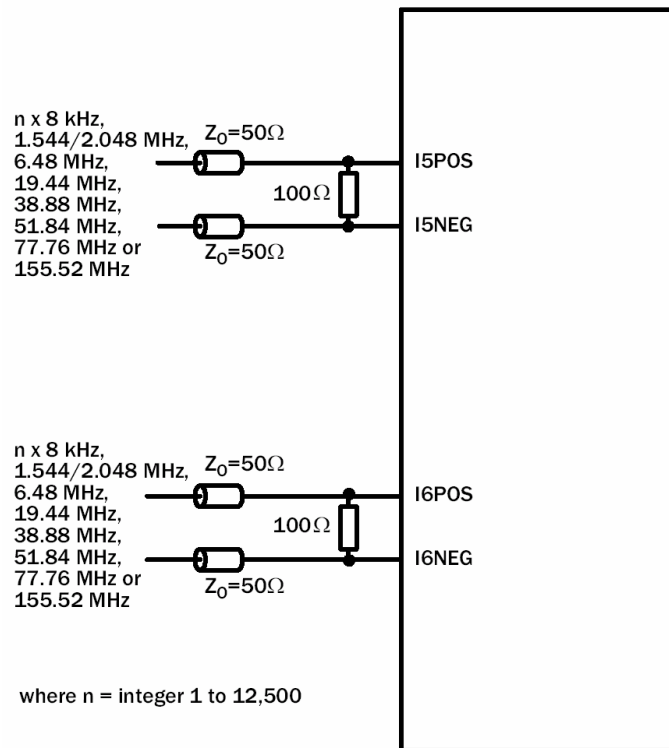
n x 8 kHz, 1.544/2.048 MHz, 6.48 MHz, 19.44 MHz, 38.88 MHz, 51.84 MHz, 77.76 MHz or 155.52 MHz

$Z_0=50\Omega$

$100\Omega$

$Z_0=50\Omega$

I5POS

I5NEG

n x 8 kHz, 1.544/2.048 MHz, 6.48 MHz, 19.44 MHz, 38.88 MHz, 51.84 MHz, 77.76 MHz or 155.52 MHz

$Z_0=50\Omega$

$100\Omega$

$Z_0=50\Omega$

I6POS

I6NEG

where n = integer 1 to 12,500